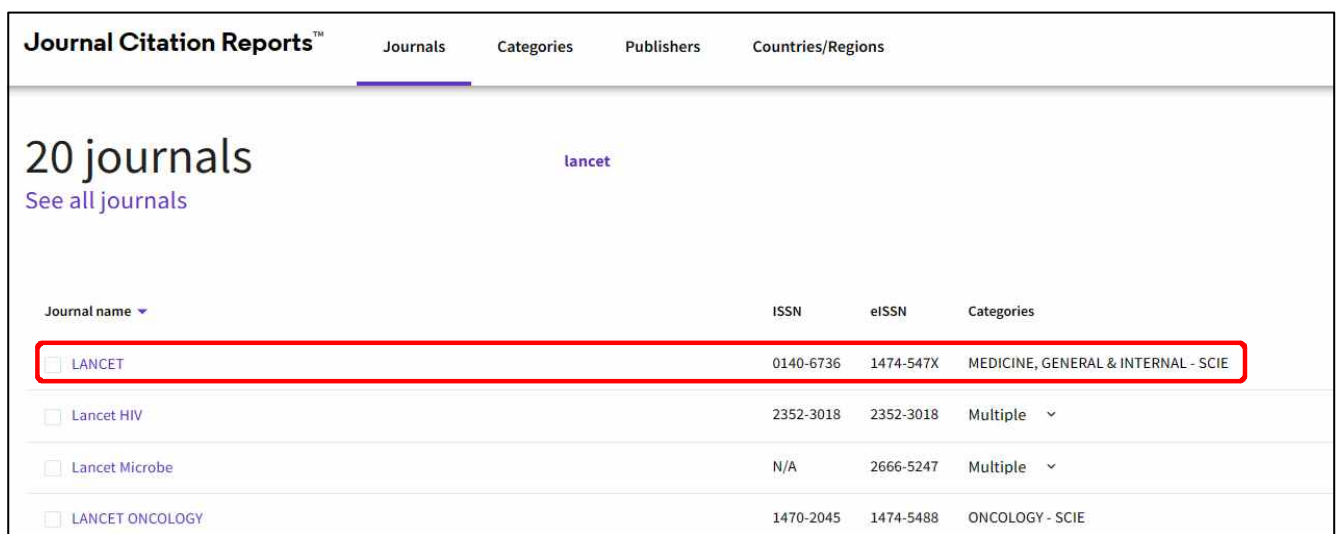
Journal Citation Reports™ Journals Categories Publishers Countries/Regions

20 journals
See all journals

lancet

| Journal name | ISSN | eISSN | Categories |
|---|---|---|---|
| LANCET | 0140-6736 | 1474-547X | MEDICINE, GENERAL & INTERNAL - SCIE |
| Lancet HIV | 2352-3018 | 2352-3018 | Multiple |
| Lancet Microbe | N/A | 2666-5247 | Multiple |
| LANCET ONCOLOGY | 1470-2045 | 1474-5488 | ONCOLOGY - SCIE |